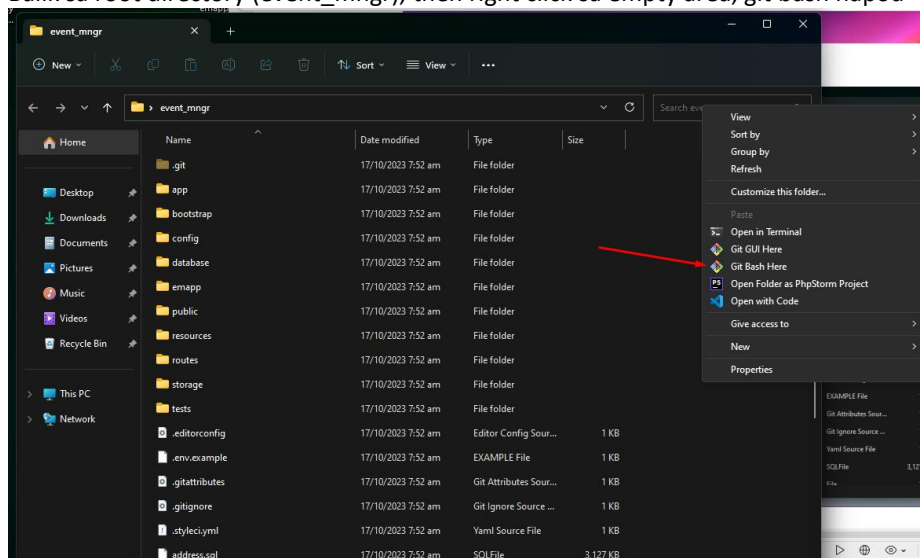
event_mngr

New Sort View ...

event_mngr

Search eve

Home

Desktop
Downloads
Documents
Pictures
Music
Videos
Recycle Bin

This PC
Network

| Name | Date modified | Type | Size |
|---|---|---|---|
| .git | 17/10/2023 7:52 am | File folder | |
| app | 17/10/2023 7:52 am | File folder | |
| bootstrap | 17/10/2023 7:52 am | File folder | |
| config | 17/10/2023 7:52 am | File folder | |
| database | 17/10/2023 7:52 am | File folder | |
| emapp | 17/10/2023 7:52 am | File folder | |
| public | 17/10/2023 7:52 am | File folder | |
| resources | 17/10/2023 7:52 am | File folder | |
| routes | 17/10/2023 7:52 am | File folder | |
| storage | 17/10/2023 7:52 am | File folder | |
| tests | 17/10/2023 7:52 am | File folder | |
| .editorconfig | 17/10/2023 7:52 am | Editor Config Sour... | 1 KB |
| .env.example | 17/10/2023 7:52 am | EXAMPLE File | 1 KB |
| .gitattributes | 17/10/2023 7:52 am | Git Attributes Sour... | 1 KB |
| .gitignore | 17/10/2023 7:52 am | Git Ignore Source ... | 1 KB |
| .styleci.yml | 17/10/2023 7:52 am | Yaml Source File | 1 KB |
| address.sql | 17/10/2023 7:52 am | SQLFile | 3,127 KB |

View
Sort by
Group by
Refresh
Customize this folder...
Paste
Open in Terminal
Git GUI Here
Git Bash Here
Open Folder as PhpStorm Project
Open with Code
Give access to
New
Properties

EXAMPLE File
Git Attributes Sour...
Git Ignore Source ...
Yaml Source File
SQLFile 3,12